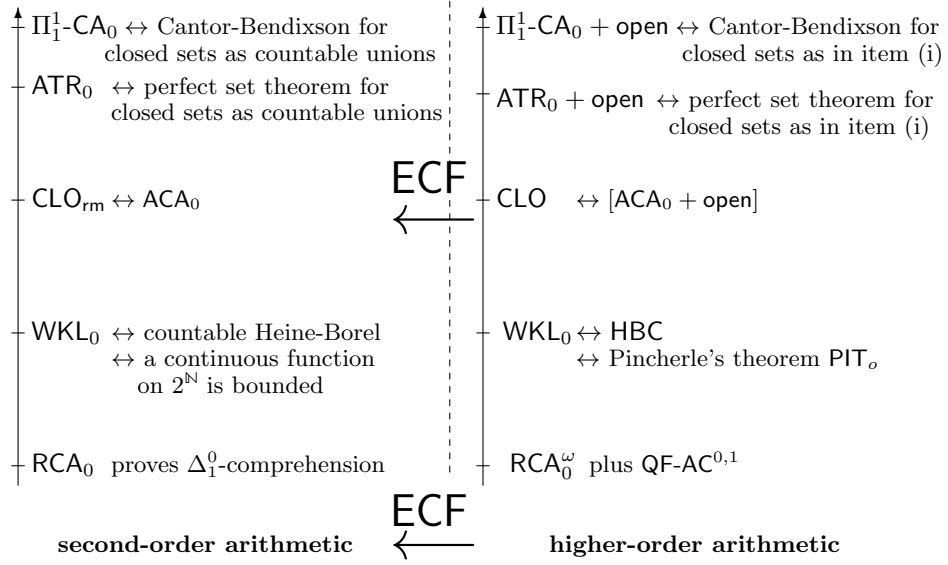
$\Pi_1^1$-$\mathsf{CA}_0 \leftrightarrow$ Cantor-Bendixson for closed sets as countable unions

$\mathsf{ATR}_0 \leftrightarrow$ perfect set theorem for closed sets as countable unions

$\mathsf{CLO}_{\mathsf{rm}} \leftrightarrow \mathsf{ACA}_0$

$\mathsf{WKL}_0 \leftrightarrow$ countable Heine-Borel $\leftrightarrow$ a continuous function on $2^{\mathbb{N}}$ is bounded

$\mathsf{RCA}_0$ proves $\Delta_1^0$-comprehension

$\Pi_1^1$-$\mathsf{CA}_0 + \mathsf{open} \leftrightarrow$ Cantor-Bendixson for closed sets as in item (i)

$\mathsf{ATR}_0 + \mathsf{open} \leftrightarrow$ perfect set theorem for closed sets as in item (i)

$\mathsf{CLO} \leftrightarrow [\mathsf{ACA}_0 + \mathsf{open}]$

$\mathsf{WKL}_0 \leftrightarrow \mathsf{HBC}$ $\leftrightarrow$ Pincherle's theorem $\mathsf{PIT}_o$

$\mathsf{RCA}_0^\omega$ plus $\mathsf{QF}$-$\mathsf{AC}^{0,1}$

ECF

ECF

**second-order arithmetic**

**higher-order arithmetic**